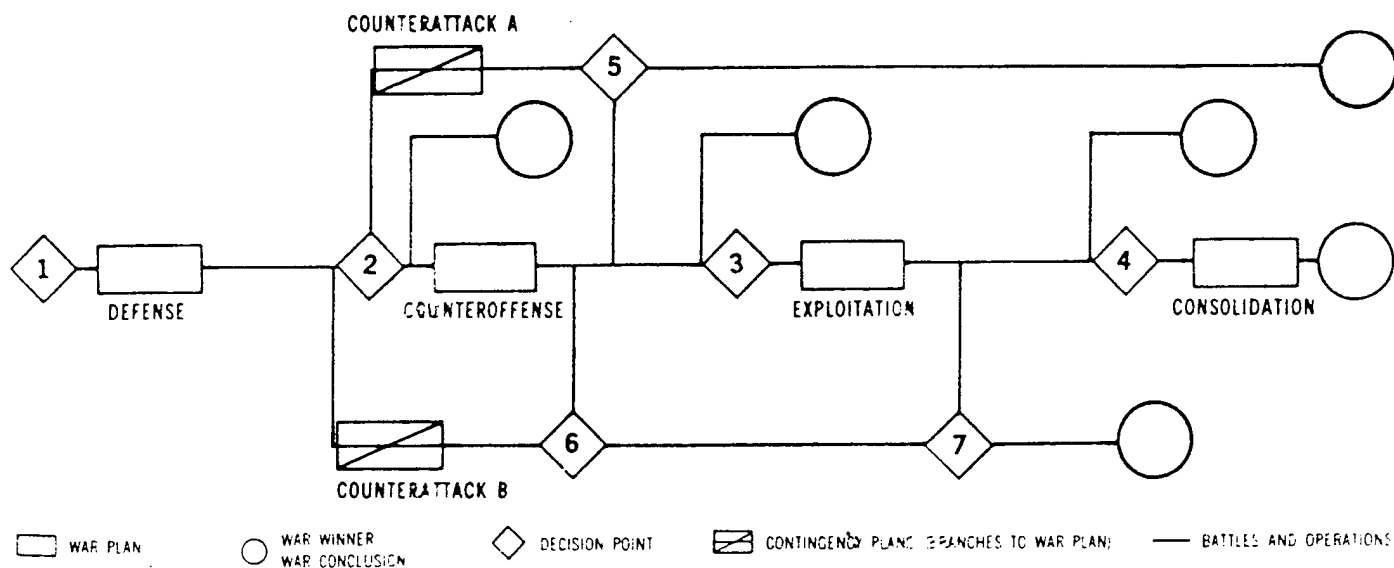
COUNTERATTACK A

5

1

DEFENSE

2

COUNTEROFFENSE

3

EXPLOITATION

4

CONSOLIDATION

6

7

COUNTERATTACK B

WAR PLAN

WAR WINNER
WAR CONCLUSION

DECISION POINT

CONTINGENCY PLANS (BRANCHES TO WAR PLAN)

BATTLES AND OPERATIONS